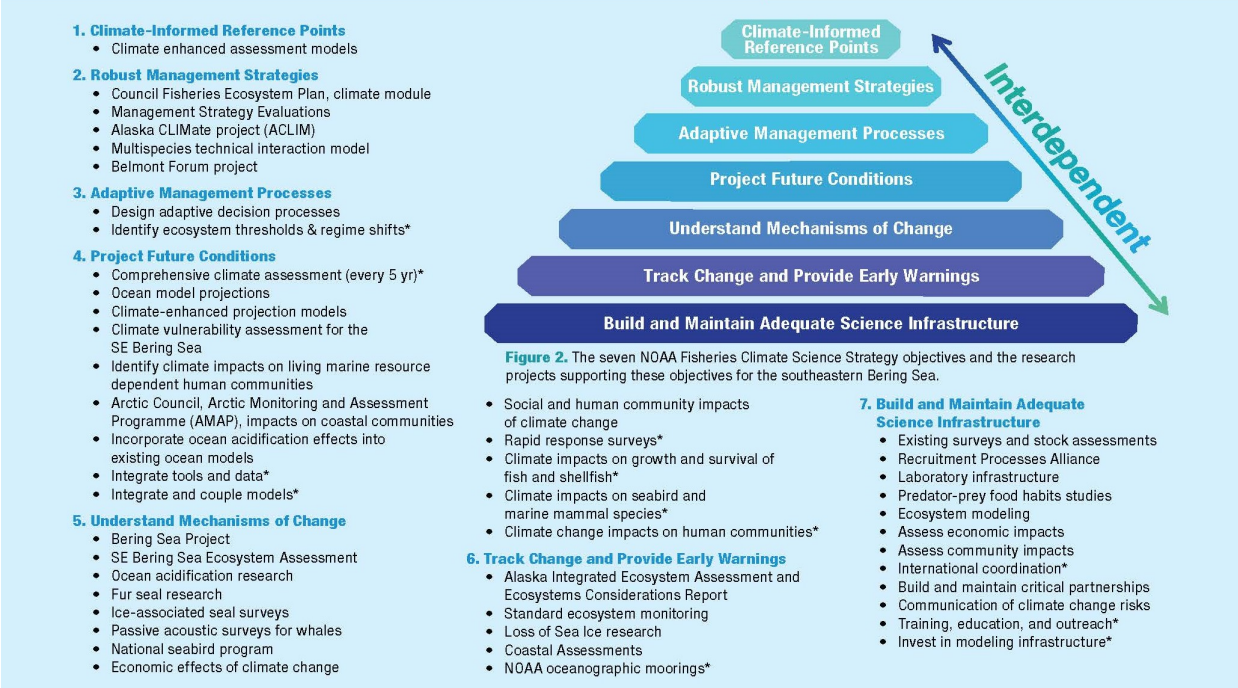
1. Climate-Informed Reference Points
- Climate enhanced assessment models

2. Robust Management Strategies
- Council Fisheries Ecosystem Plan, climate module
- Management Strategy Evaluations
- Alaska CLIMate project (ACLIM)
- Multispecies technical interaction model
- Belmont Forum project

3. Adaptive Management Processes
- Design adaptive decision processes
- Identify ecosystem thresholds & regime shifts*

4. Project Future Conditions
- Comprehensive climate assessment (every 5 yr)*
- Ocean model projections
- Climate-enhanced projection models
- Climate vulnerability assessment for the SE Bering Sea
- Identify climate impacts on living marine resource dependent human communities
- Arctic Council, Arctic Monitoring and Assessment Programme (AMAP), impacts on coastal communities
- Incorporate ocean acidification effects into existing ocean models
- Integrate tools and data*
- Integrate and couple models*

5. Understand Mechanisms of Change
- Bering Sea Project
- SE Bering Sea Ecosystem Assessment
- Ocean acidification research
- Fur seal research
- Ice-associated seal surveys
- Passive acoustic surveys for whales
- National seabird program
- Economic effects of climate change

Climate-Informed Reference Points
Robust Management Strategies
Adaptive Management Processes
Project Future Conditions
Understand Mechanisms of Change
Track Change and Provide Early Warnings
Build and Maintain Adequate Science Infrastructure

Interdependent

Figure 2. The seven NOAA Fisheries Climate Science Strategy objectives and the research projects supporting these objectives for the southeastern Bering Sea.

- Social and human community impacts of climate change
- Rapid response surveys*
- Climate impacts on growth and survival of fish and shellfish*
- Climate impacts on seabird and marine mammal species*
- Climate change impacts on human communities*

6. Track Change and Provide Early Warnings
- Alaska Integrated Ecosystem Assessment and Ecosystems Considerations Report
- Standard ecosystem monitoring
- Loss of Sea Ice research
- Coastal Assessments
- NOAA oceanographic moorings*

7. Build and Maintain Adequate Science Infrastructure
- Existing surveys and stock assessments
- Recruitment Processes Alliance
- Laboratory infrastructure
- Predator-prey food habits studies
- Ecosystem modeling
- Assess economic impacts
- Assess community impacts
- International coordination*
- Build and maintain critical partnerships
- Communication of climate change risks
- Training, education, and outreach*
- Invest in modeling infrastructure*